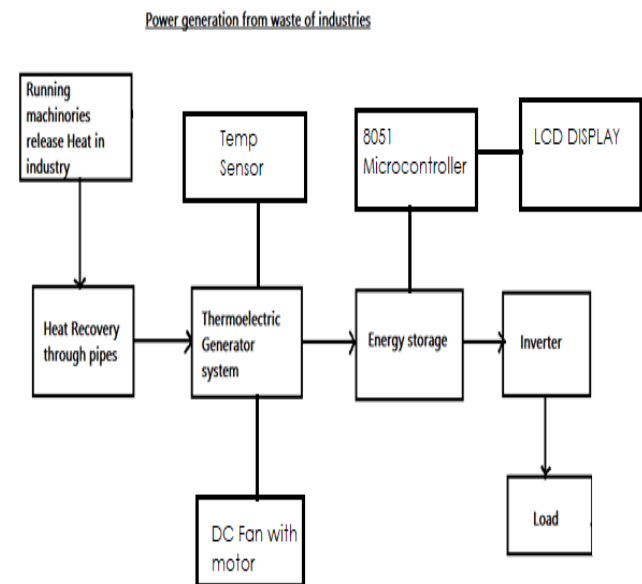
Power generation from waste of industries

Running machinories release Heat in industry

Temp Sensor

8051 Microcontroller

LCD DISPLAY

Heat Recovery through pipes

Thermoelectric Generator system

Energy storage

Inverter

DC Fan with motor

Load